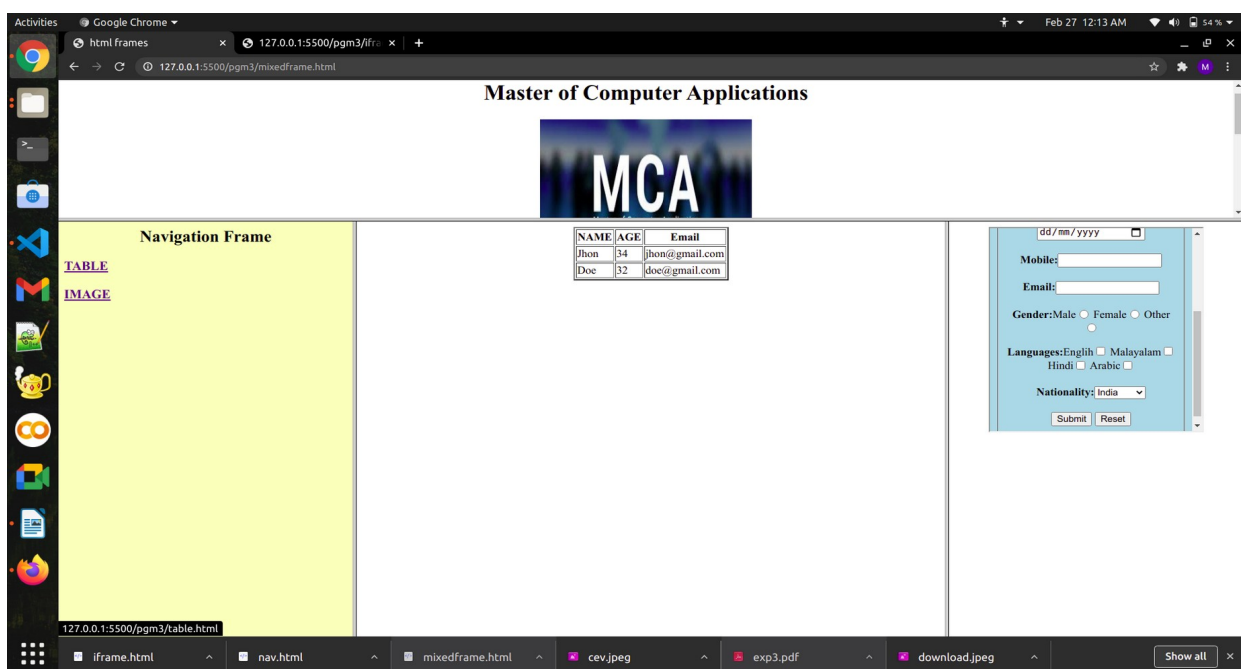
Activities Google Chrome ▾

Feb 27 12:13 AM 54 %

html frames ×
127.0.0.1:5500/pgm3/ifra ×
+

127.0.0.1:5500/pgm3/mixedframe.html

M

Master of Computer Applications

MCA

Navigation Frame

TABLE

IMAGE

| NAME | AGE | Email |
|---|---|---|
| Jhon | 34 | jhon@gmail.com |
| Doe | 32 | doe@gmail.com |

dd/mm/yyyy

Mobile:

Email:

Gender: Male ○ Female ○ Other ○

Languages: Englih ☐ Malayalam ☐ Hindi ☐ Arabic ☐

Nationality: India

Submit Reset

127.0.0.1:5500/pgm3/table.html

iframe.html
nav.html
mixedframe.html
cev.jpeg
exp3.pdf
download.jpeg
Show all ×